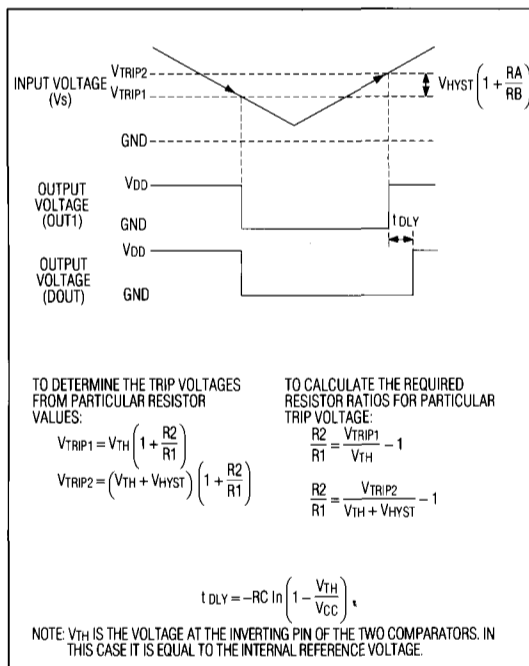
INPUT VOLTAGE (Vs)

VTRIP2

VTRIP1

$V_{HYST}\left(1+\frac{RA}{RB}\right)$

GND

OUTPUT VOLTAGE (OUT1)

VDD

GND

tDLY

OUTPUT VOLTAGE (DOUT)

VDD

GND

TO DETERMINE THE TRIP VOLTAGES FROM PARTICULAR RESISTOR VALUES:

$V_{TRIP1} = V_{TH}\left(1+\frac{R2}{R1}\right)$

$V_{TRIP2} = \left(V_{TH}+V_{HYST}\right)\left(1+\frac{R2}{R1}\right)$

TO CALCULATE THE REQUIRED RESISTOR RATIOS FOR PARTICULAR TRIP VOLTAGE:

$\frac{R2}{R1} = \frac{V_{TRIP1}}{V_{TH}} - 1$

$\frac{R2}{R1} = \frac{V_{TRIP2}}{V_{TH}+V_{HYST}} - 1$

$t_{DLY} = -RC \ln\left(1-\frac{V_{TH}}{V_{CC}}\right)$

NOTE: VTH IS THE VOLTAGE AT THE INVERTING PIN OF THE TWO COMPARATORS. IN THIS CASE IT IS EQUAL TO THE INTERNAL REFERENCE VOLTAGE.